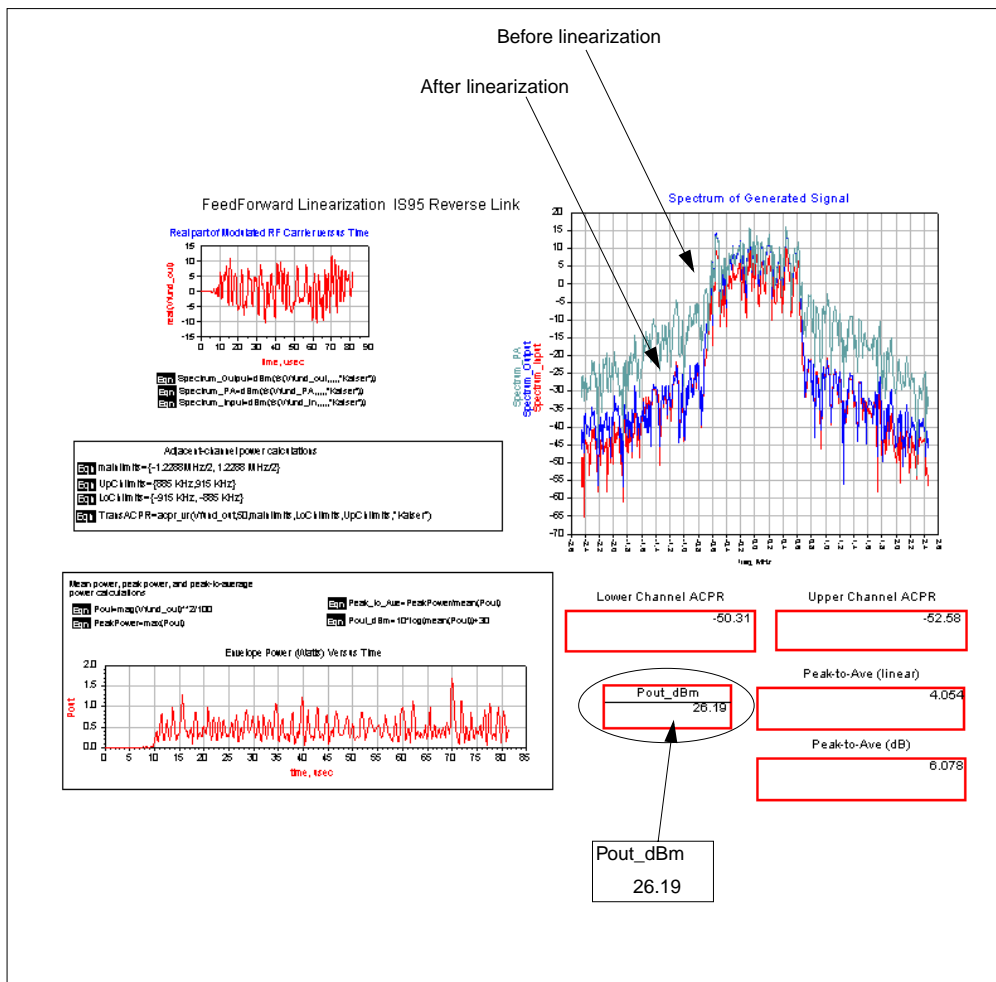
Before linearization

After linearization

FeedForward Linearization IS95 Reverse Link

Real part of Modulated RF Carrier versus Time

15
10
5
0
-5
-10
-15

real(Vfund_out)

0 10 20 30 40 50 60 70 80 90

time, usec

Eqn Spectrum_Output=dBm(fs(Vfund_out,,,,,"Kaiser"))
Eqn Spectrum_PA=dBm(fs(Vfund_PA,,,,,"Kaiser"))
Eqn Spectrum_Input=dBm(fs(Vfund_in,,,,,"Kaiser"))

Spectrum of Generated Signal

20
15
10
5
0
-5
-10
-15
-20
-25
-30
-35
-40
-45
-50
-55
-60
-65
-70

Spectrum_PA
Spectrum_Output
Spectrum_Input

-2.6 -2.4 -2.2 -2.0 -1.8 -1.6 -1.4 -1.2 -1.0 -0.8 -0.6 -0.4 -0.2 0.0 0.2 0.4 0.6 0.8 1.0 1.2 1.4 1.6 1.8 2.0 2.2 2.4 2.6

freq, MHz

Adjacent-channel power calculations
Eqn mainlimits={-1.2288 MHz/2, 1.2288 MHz/2}
Eqn UpChlimits={885 KHz,915 KHz}
Eqn LoChlimits={-915 KHz, -885 KHz}
Eqn TransACPR=acpr_vr(Vfund_out,50,mainlimits,LoChlimits,UpChlimits,"Kaiser")

Mean power, peak power, and peak-to-average power calculations
Eqn Pout=mag(Vfund_out)**2/100
Eqn PeakPower=max(Pout)
Eqn Peak_to_Ave=PeakPower/mean(Pout)
Eqn Pout_dBm=10*log(mean(Pout))+30

Envelope Power (Watts) Versus Time

2.0
1.5
1.0
0.5
0.0

Pout

0 5 10 15 20 25 30 35 40 45 50 55 60 65 70 75 80 85

time, usec

Lower Channel ACPR
-50.31

Upper Channel ACPR
-52.58

Pout_dBm
26.19

Peak-to-Ave (linear)
4.054

Peak-to-Ave (dB)
6.078

Pout_dBm
26.19